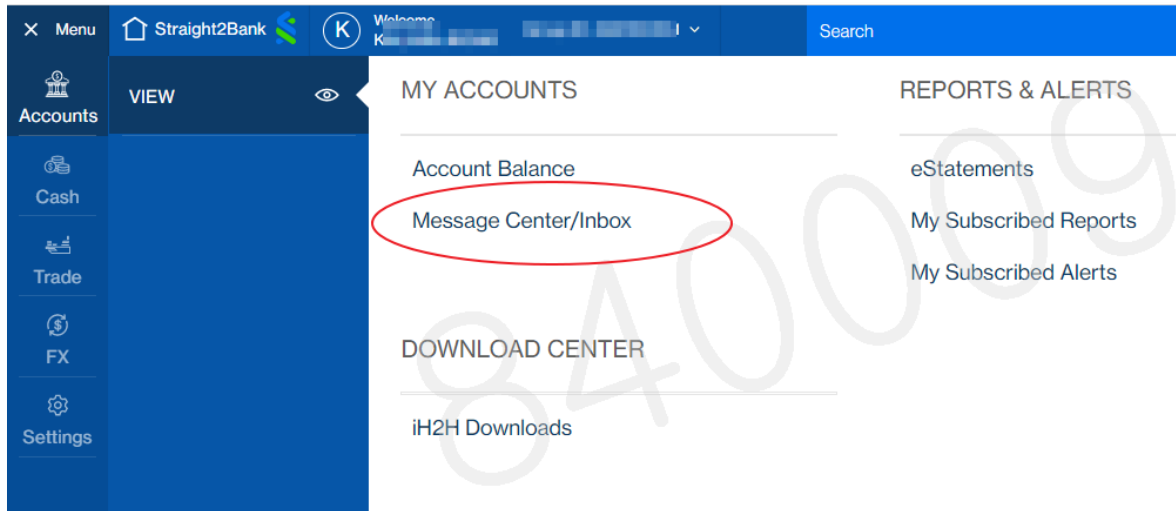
× Menu Straight2Bank K Welcome K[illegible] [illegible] Search

Accounts
Cash
Trade
FX
Settings

VIEW

MY ACCOUNTS
Account Balance
Message Center/Inbox

DOWNLOAD CENTER
iH2H Downloads

REPORTS & ALERTS
eStatements
My Subscribed Reports
My Subscribed Alerts

840009